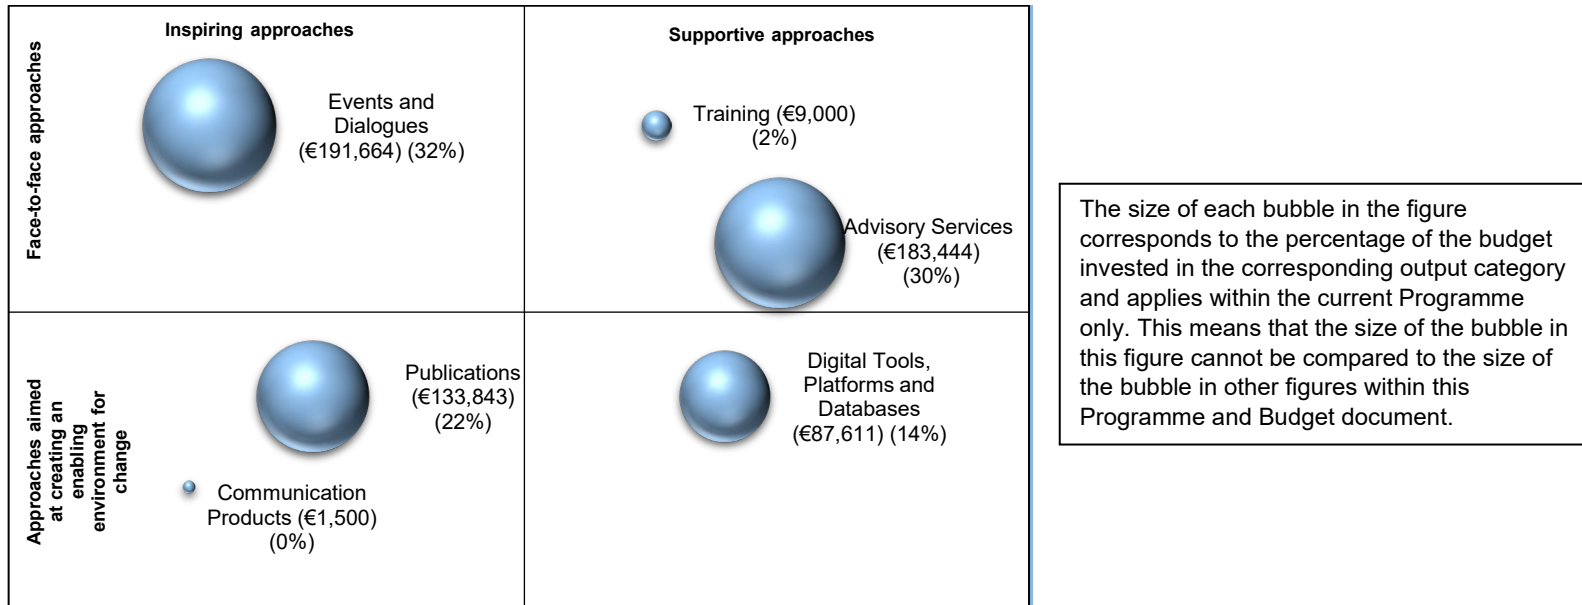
Inspiring approaches

Supportive approaches

Face-to-face approaches

Events and Dialogues (€191,664) (32%)

Training (€9,000) (2%)

Advisory Services (€183,444) (30%)

Approaches aimed at creating an enabling environment for change

Publications (€133,843) (22%)

Communication Products (€1,500) (0%)

Digital Tools, Platforms and Databases (€87,611) (14%)

The size of each bubble in the figure corresponds to the percentage of the budget invested in the corresponding output category and applies within the current Programme only. This means that the size of the bubble in this figure cannot be compared to the size of the bubble in other figures within this Programme and Budget document.